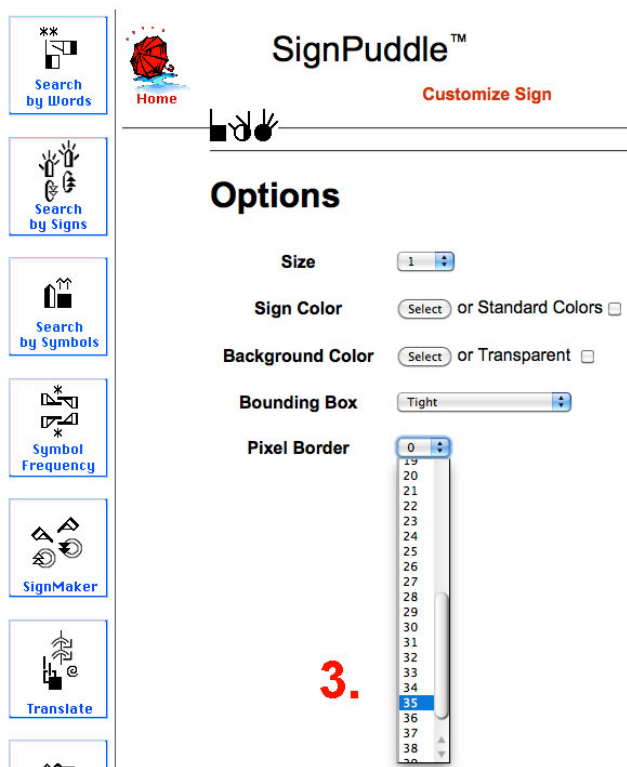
Search by Words

Search by Signs

Search by Symbols

Symbol Frequency

SignMaker

Translate

Home

SignPuddle™

Customize Sign

Options

Size 1

Sign Color Select or Standard Colors

Background Color Select or Transparent

Bounding Box Tight

Pixel Border 0

19
20
21
22
23
24
25
26
27
28
29
30
31
32
33
34
35
36
37
38

3.